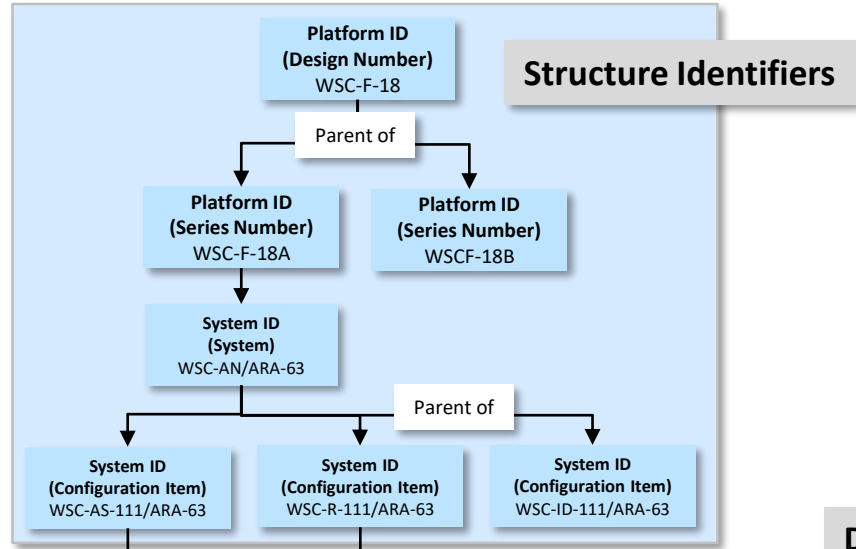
Platform ID
(Design Number)
WSC-F-18

Structure Identifiers

Parent of

Platform ID
(Series Number)
WSC-F-18A

Platform ID
(Series Number)
WSCF-18B

System ID
(System)
WSC-AN/ARA-63

Parent of

System ID
(Configuration Item)
WSC-AS-111/ARA-63

System ID
(Configuration Item)
WSC-R-111/ARA-63

System ID
(Configuration Item)
WSC-ID-111/ARA-63

D